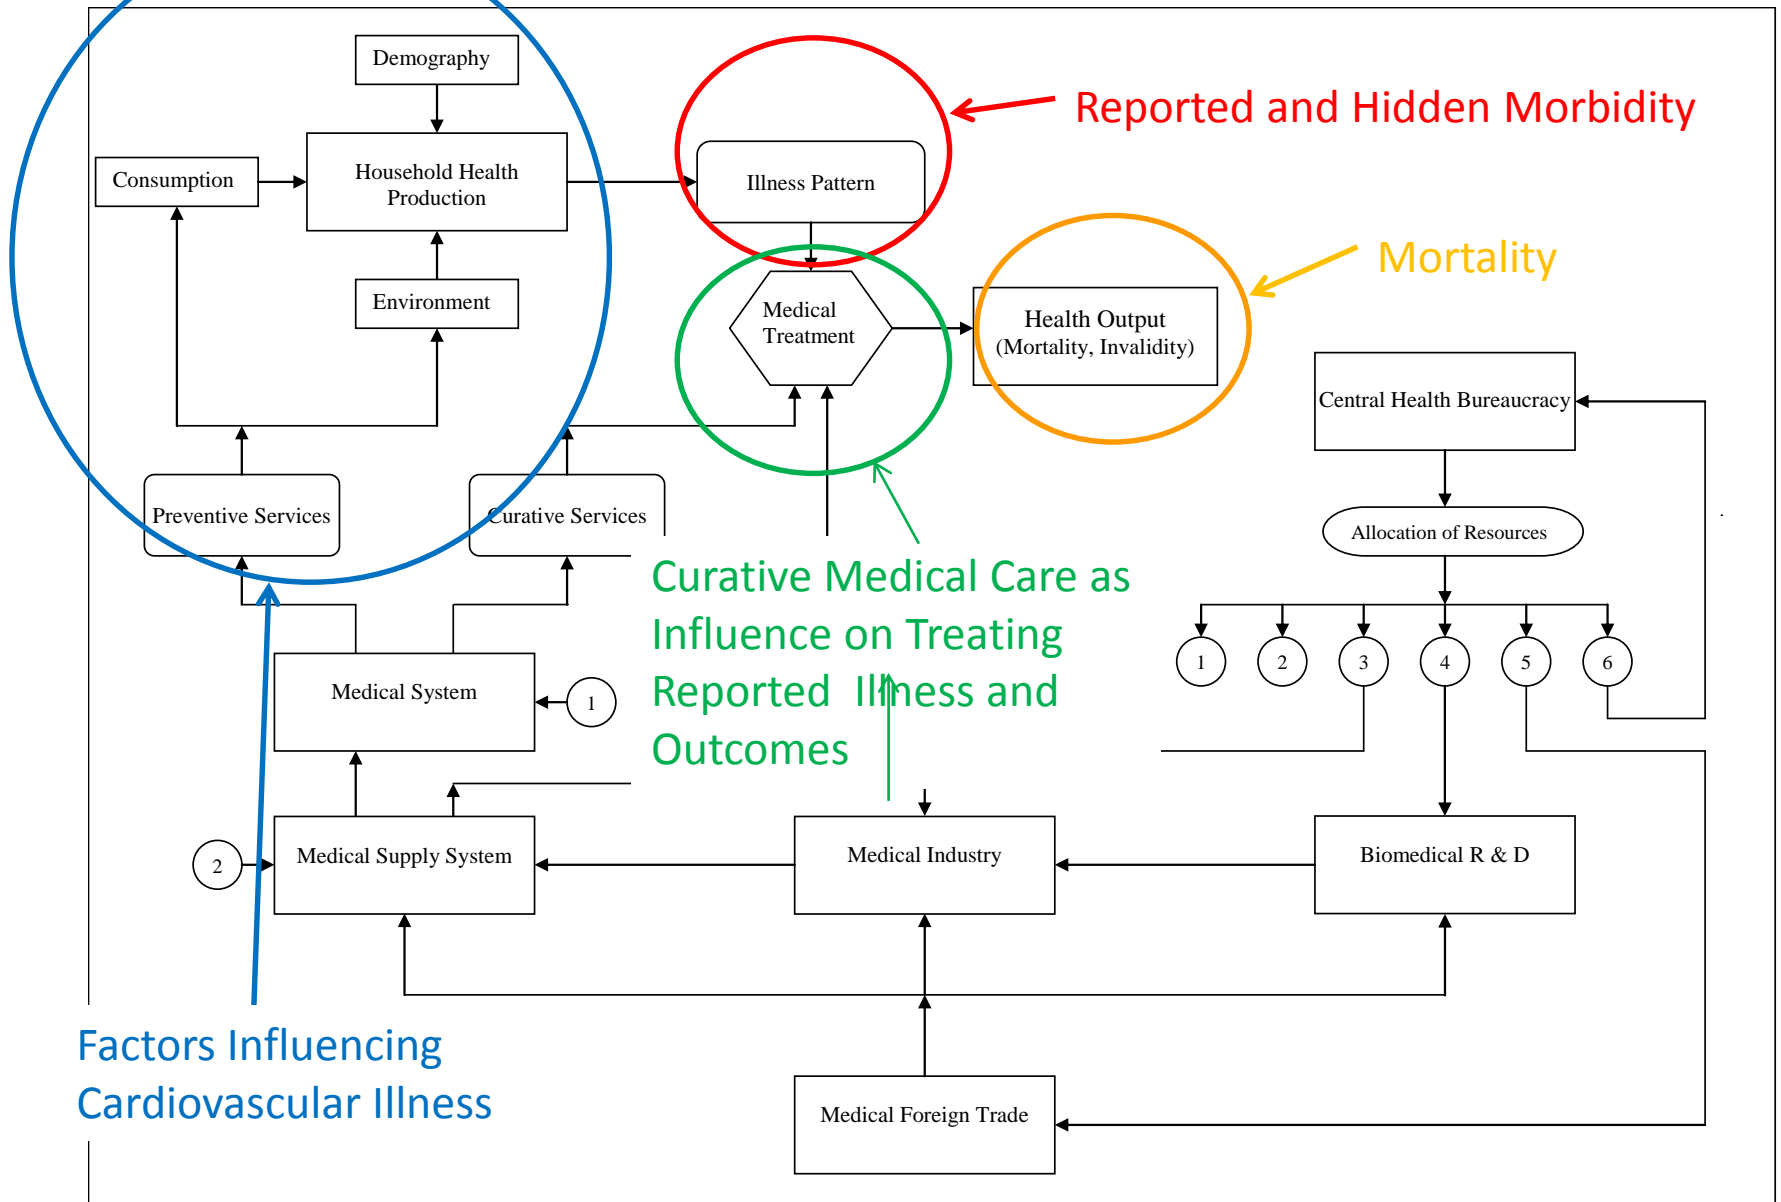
Demography

Consumption

Household Health Production

Environment

Illness Pattern

Reported and Hidden Morbidity

Medical Treatment

Health Output (Mortality, Invalidity)

Mortality

Central Health Bureaucracy

Allocation of Resources

Preventive Services

Curative Services

Curative Medical Care as Influence on Treating Reported Illness and Outcomes

1 2 3 4 5 6

Medical System

1

2

Medical Supply System

Medical Industry

Biomedical R & D

Medical Foreign Trade

Factors Influencing Cardiovascular Illness